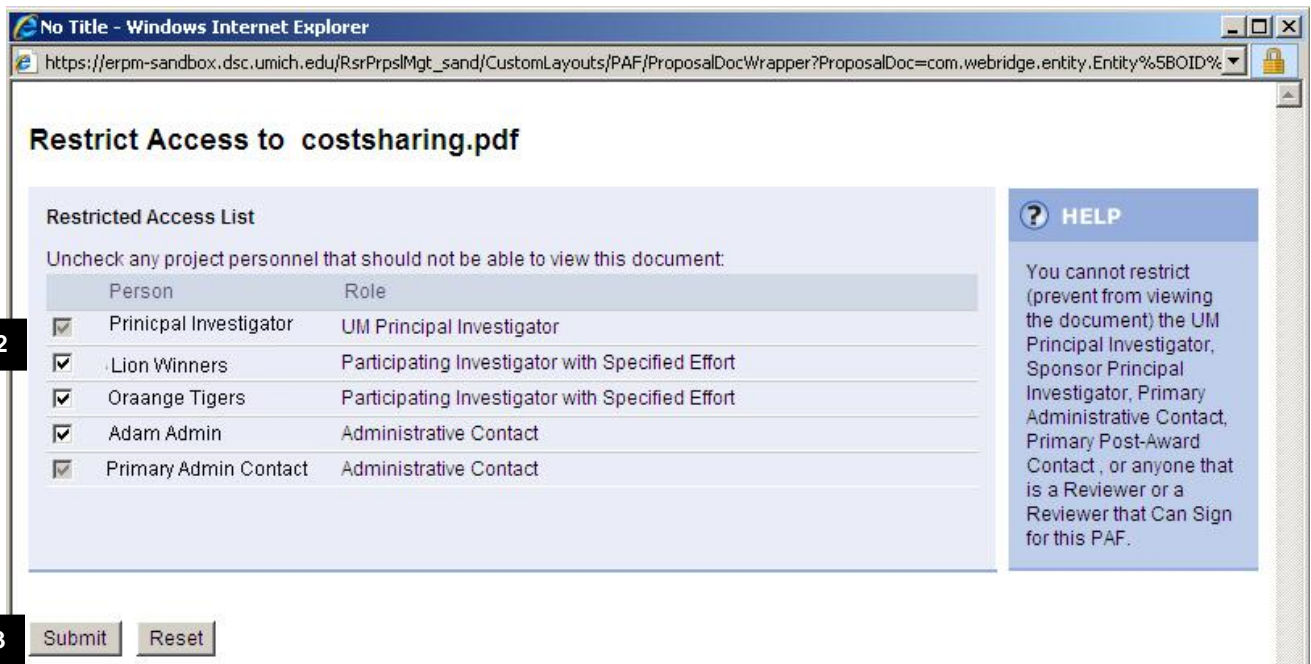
No Title - Windows Internet Explorer

https://erpm-sandbox.dsc.umich.edu/RsrPrpslMgt_sand/CustomLayouts/PAF/ProposalDocWrapper?ProposalDoc=com.webridge.entity.Entity%5BOID%

Restrict Access to costsharing.pdf

Restricted Access List

Uncheck any project personnel that should not be able to view this document:

| | Person | Role |
|---|---|---|
| ☑ | Prinicpal Investigator | UM Principal Investigator |
| ☑ | Lion Winners | Participating Investigator with Specified Effort |
| ☑ | Oraange Tigers | Participating Investigator with Specified Effort |
| ☑ | Adam Admin | Administrative Contact |
| ☑ | Primary Admin Contact | Administrative Contact |

HELP

You cannot restrict (prevent from viewing the document) the UM Principal Investigator, Sponsor Principal Investigator, Primary Administrative Contact, Primary Post-Award Contact , or anyone that is a Reviewer or a Reviewer that Can Sign for this PAF.

2

3

Submit Reset